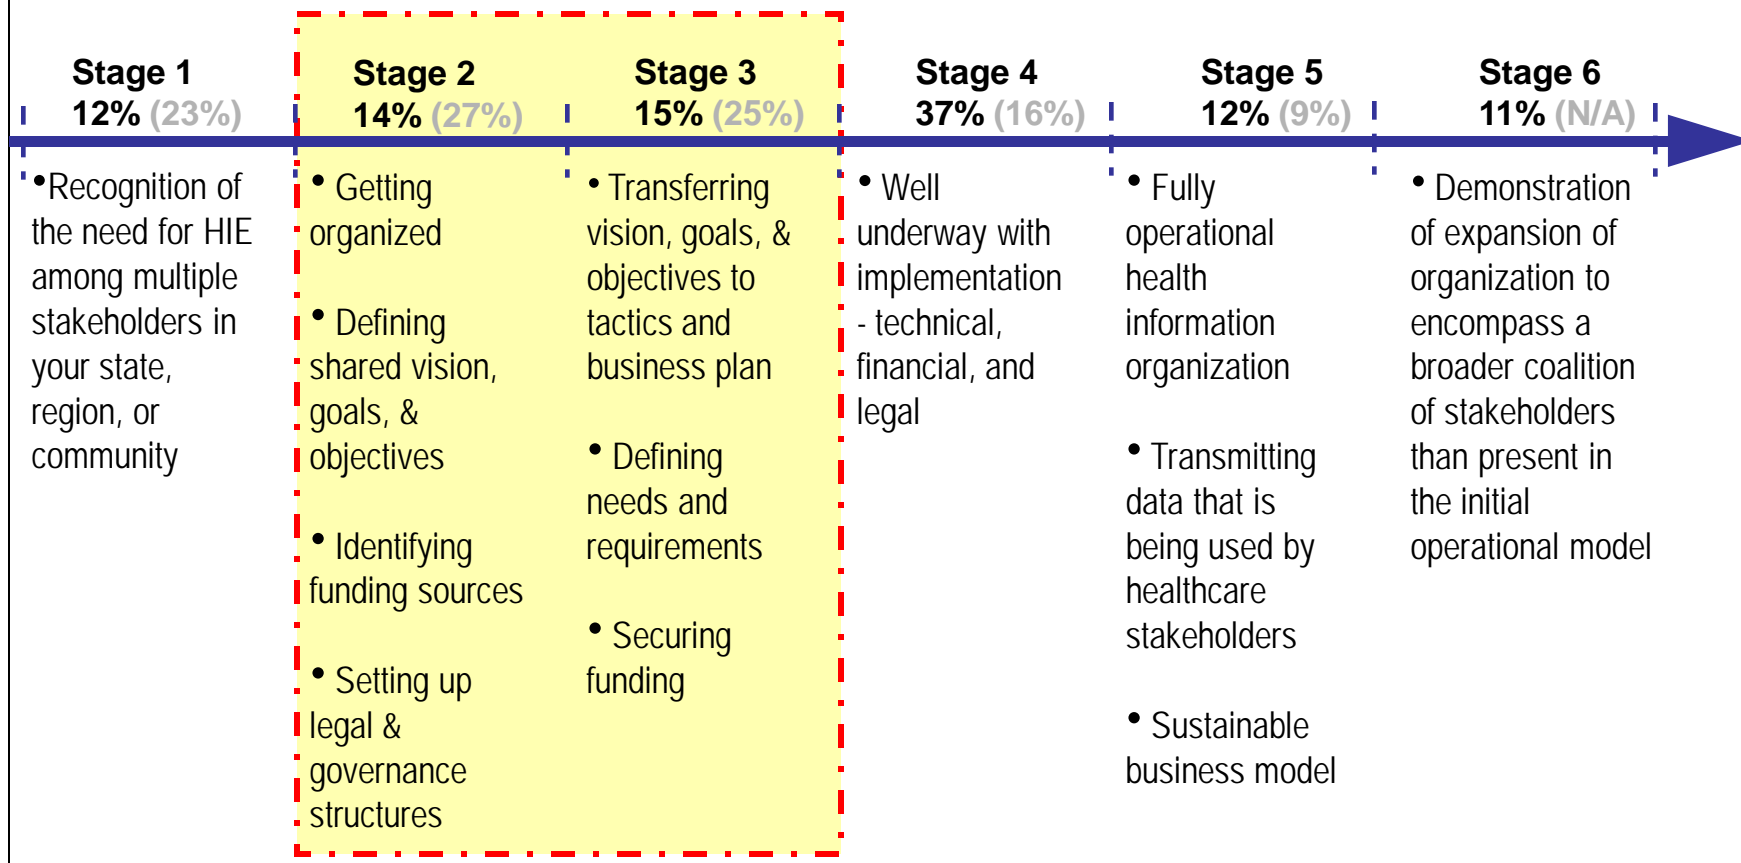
Stage 1
12% (23%)

Stage 2
14% (27%)

Stage 3
15% (25%)

Stage 4
37% (16%)

Stage 5
12% (9%)

Stage 6
11% (N/A)

• Recognition of the need for HIE among multiple stakeholders in your state, region, or community

• Getting organized

• Defining shared vision, goals, & objectives

• Identifying funding sources

• Setting up legal & governance structures

• Transferring vision, goals, & objectives to tactics and business plan

• Defining needs and requirements

• Securing funding

• Well underway with implementation - technical, financial, and legal

• Fully operational health information organization

• Transmitting data that is being used by healthcare stakeholders

• Sustainable business model

• Demonstration of expansion of organization to encompass a broader coalition of stakeholders than present in the initial operational model